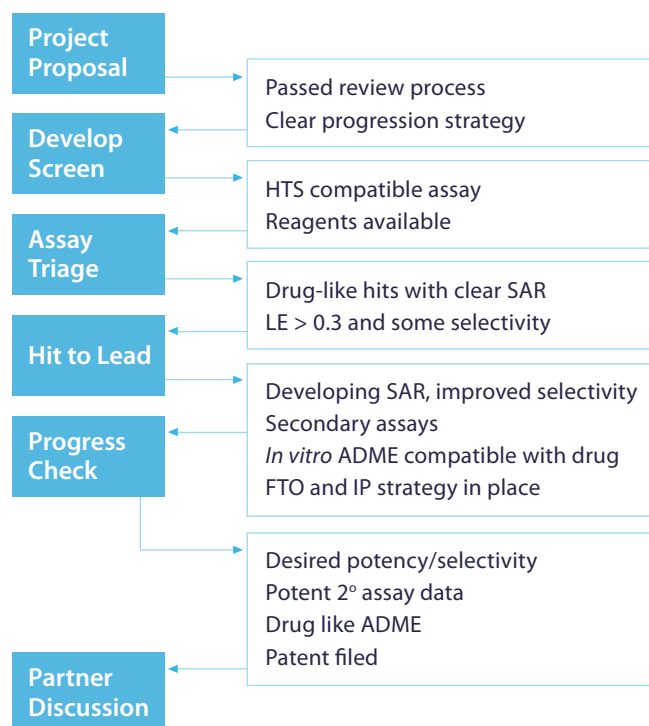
Project Proposal

Passed review process
Clear progression strategy

Develop Screen

HTS compatible assay
Reagents available

Assay Triage

Drug-like hits with clear SAR
LE > 0.3 and some selectivity

Hit to Lead

Developing SAR, improved selectivity
Secondary assays
In vitro ADME compatible with drug
FTO and IP strategy in place

Progress Check

Desired potency/selectivity
Potent 2$^{o}$ assay data
Drug like ADME
Patent filed

Partner Discussion